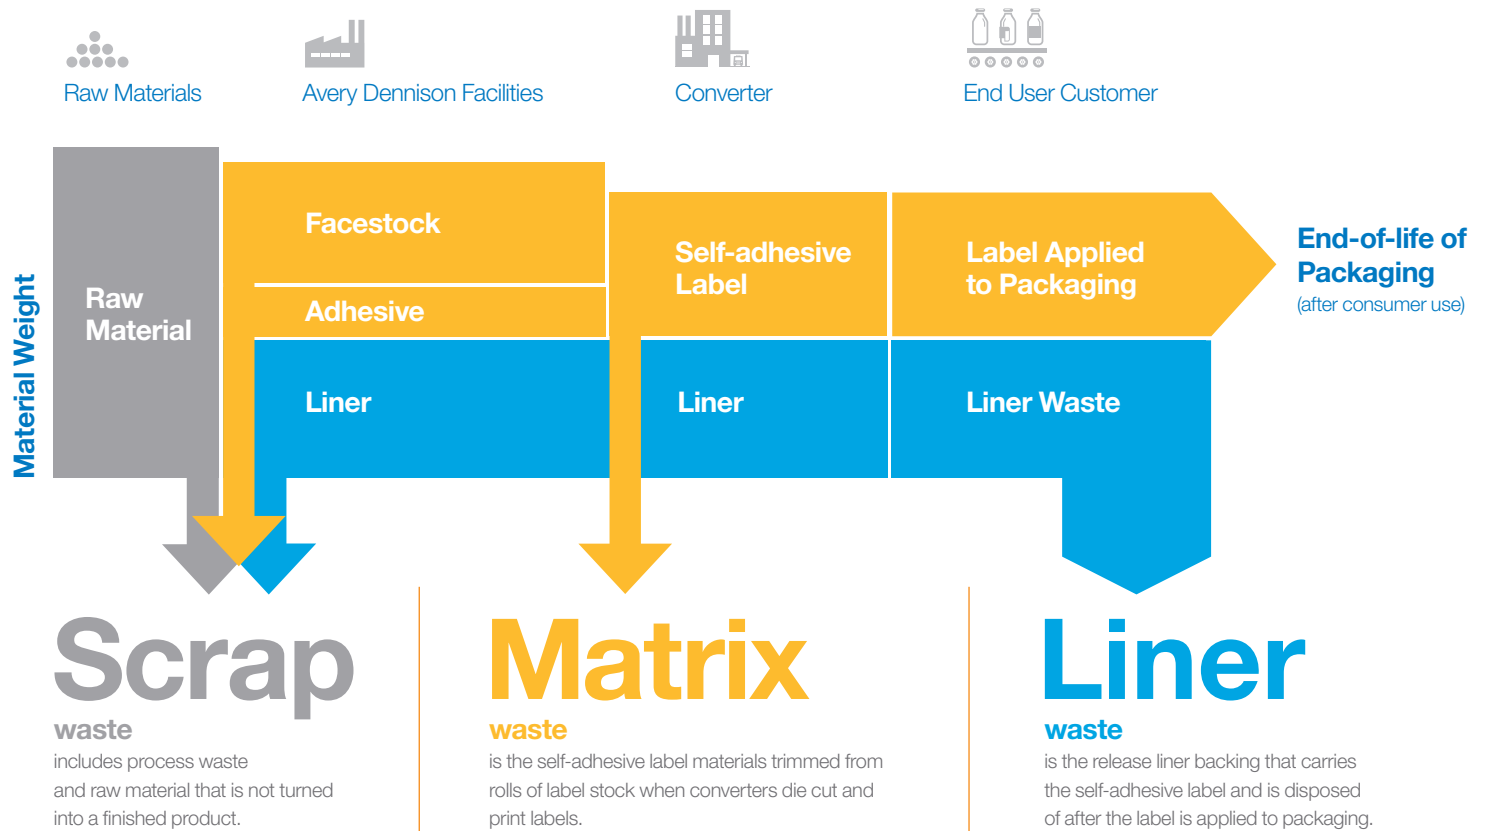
Raw Materials

Avery Dennison Facilities

Converter

End User Customer

Material Weight

Raw Material

Facestock

Adhesive

Liner

Self-adhesive Label

Liner

Label Applied to Packaging

Liner Waste

End-of-life of Packaging
(after consumer use)

Scrap
waste
includes process waste and raw material that is not turned into a finished product.

Matrix
waste
is the self-adhesive label materials trimmed from rolls of label stock when converters die cut and print labels.

Liner
waste
is the release liner backing that carries the self-adhesive label and is disposed of after the label is applied to packaging.